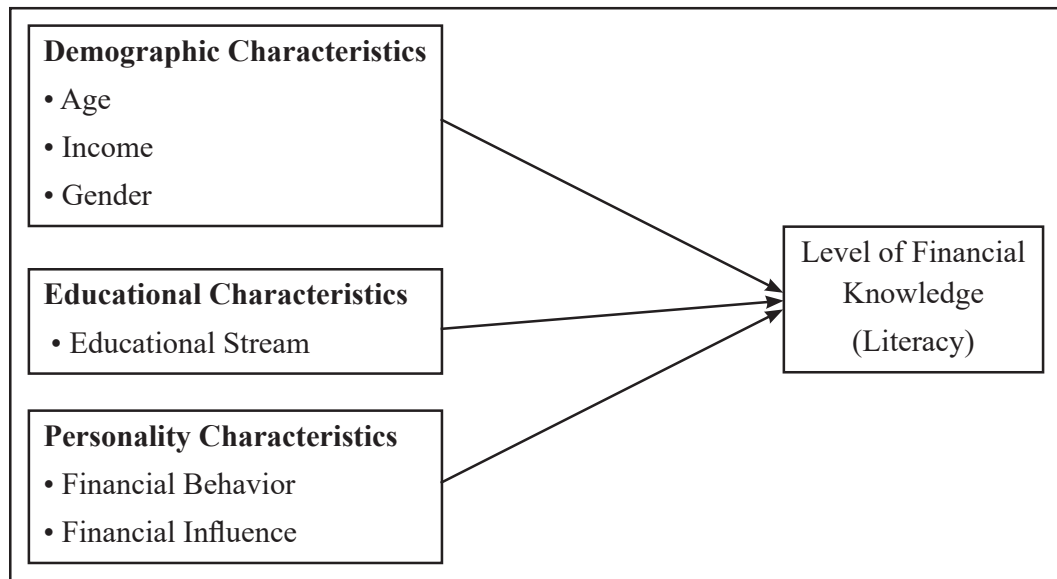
**Demographic Characteristics**
• Age
• Income
• Gender

**Educational Characteristics**
• Educational Stream

**Personality Characteristics**
• Financial Behavior
• Financial Influence

Level of Financial Knowledge (Literacy)